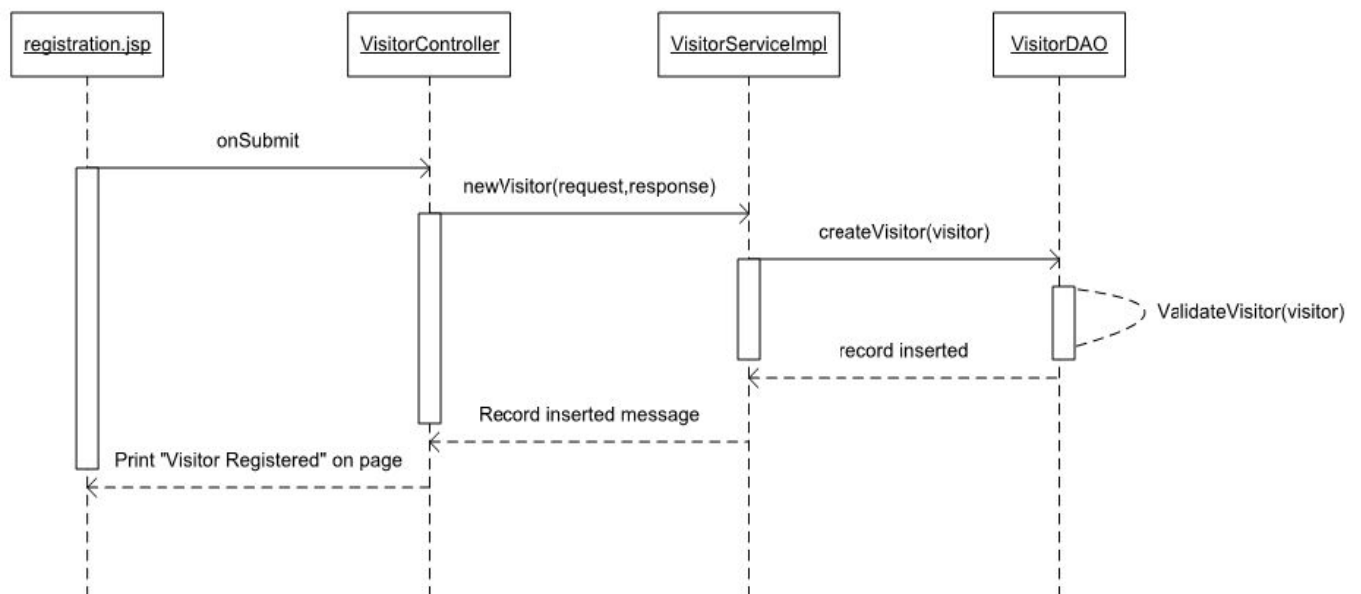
registration.jsp

VisitorController

VisitorServiceImpl

VisitorDAO

onSubmit

newVisitor(request,response)

createVisitor(visitor)

ValidateVisitor(visitor)

record inserted

Record inserted message

Print "Visitor Registered" on page